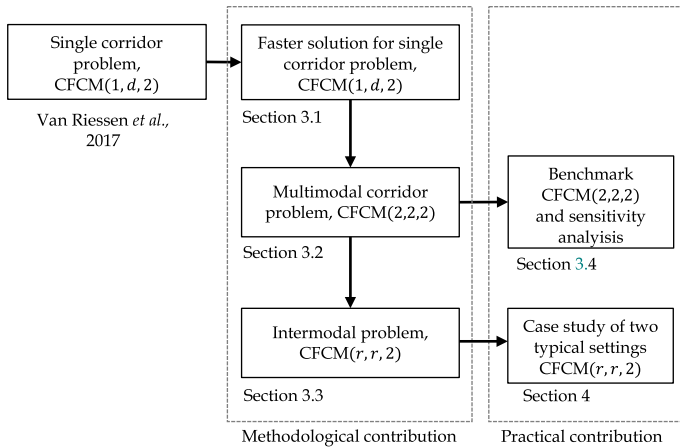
Single corridor problem, CFCM$(1, d, 2)$

Van Riessen *et al.*, 2017

Faster solution for single corridor problem, CFCM$(1, d, 2)$

Section 3.1

Multimodal corridor problem, CFCM(2,2,2)

Section 3.2

Intermodal problem, CFCM$(r, r, 2)$

Section 3.3

Methodological contribution

Benchmark CFCM(2,2,2) and sensitivity analysis

Section 3.4

Case study of two typical settings CFCM$(r, r, 2)$

Section 4

Practical contribution